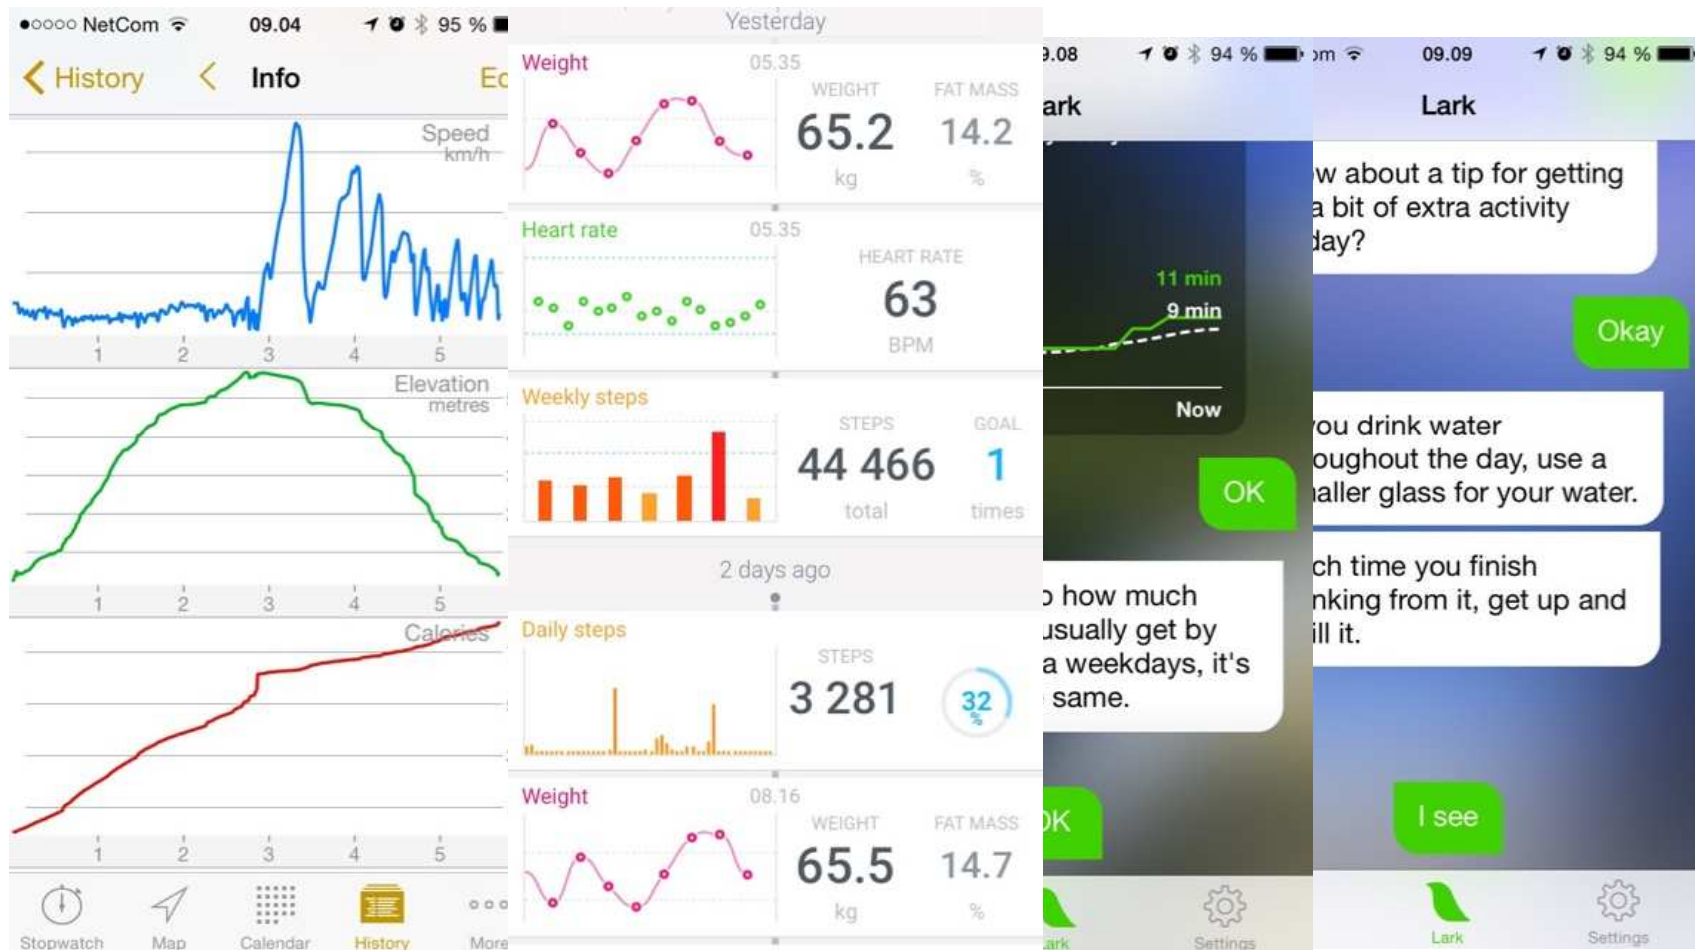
●○○○○ NetCom 09.04 95 %

History Info Ed

Speed
km/h

1 2 3 4 5

Elevation
metres

1 2 3 4 5

Calories

1 2 3 4 5

Stopwatch Map Calendar History More

Yesterday

Weight 05.35
WEIGHT 65.2 kg
FAT MASS 14.2 %

Heart rate 05.35
HEART RATE 63 BPM

Weekly steps
STEPS 44 466 total
GOAL 1 times

2 days ago

Daily steps
STEPS 3 281
32 %

Weight 08.16
WEIGHT 65.5 kg
FAT MASS 14.7 %

9.08 94 %

ark

11 min
9 min
Now

OK

o how much usually get by a weekdays, it's same.

OK

ark Settings

om 09.09 94 %

Lark

w about a tip for getting a bit of extra activity day?

Okay

ou drink water oughout the day, use a aller glass for your water.

ch time you finish nking from it, get up and ill it.

I see

Lark Settings